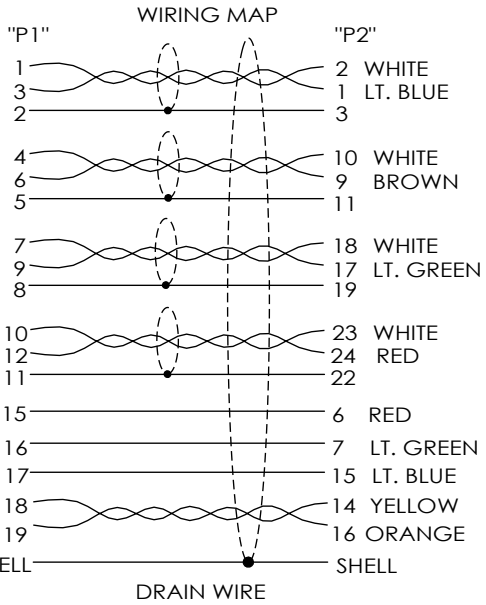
WIRING MAP

"P1"

"P2"

1 — 2 WHITE
3 — 1 LT. BLUE
2 — 3

4 — 10 WHITE
6 — 9 BROWN
5 — 11

7 — 18 WHITE
9 — 17 LT. GREEN
8 — 19

10 — 23 WHITE
12 — 24 RED
11 — 22

15 — 6 RED
16 — 7 LT. GREEN
17 — 15 LT. BLUE
18 — 14 YELLOW
19 — 16 ORANGE
ELL — SHELL

DRAIN WIRE